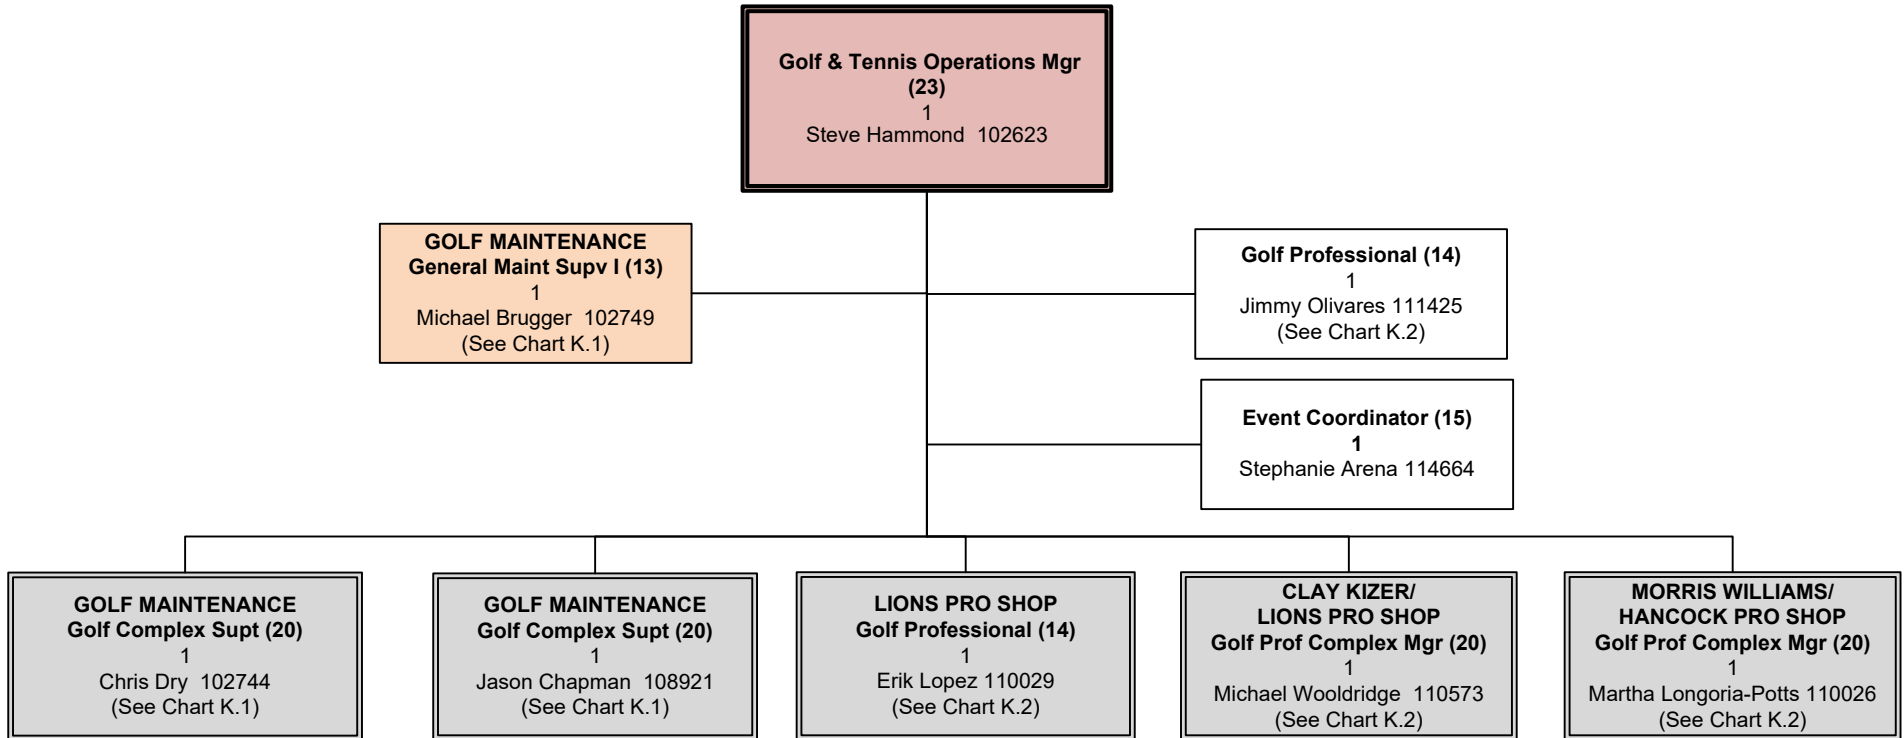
Golf & Tennis Operations Mgr
(23)
1
Steve Hammond 102623

GOLF MAINTENANCE
General Maint Supv I (13)
1
Michael Brugger 102749
(See Chart K.1)

Golf Professional (14)
1
Jimmy Olivares 111425
(See Chart K.2)

Event Coordinator (15)
1
Stephanie Arena 114664

GOLF MAINTENANCE
Golf Complex Supt (20)
1
Chris Dry 102744
(See Chart K.1)

GOLF MAINTENANCE
Golf Complex Supt (20)
1
Jason Chapman 108921
(See Chart K.1)

LIONS PRO SHOP
Golf Professional (14)
1
Erik Lopez 110029
(See Chart K.2)

CLAY KIZER/
LIONS PRO SHOP
Golf Prof Complex Mgr (20)
1
Michael Wooldridge 110573
(See Chart K.2)

MORRIS WILLIAMS/
HANCOCK PRO SHOP
Golf Prof Complex Mgr (20)
1
Martha Longoria-Potts 110026
(See Chart K.2)